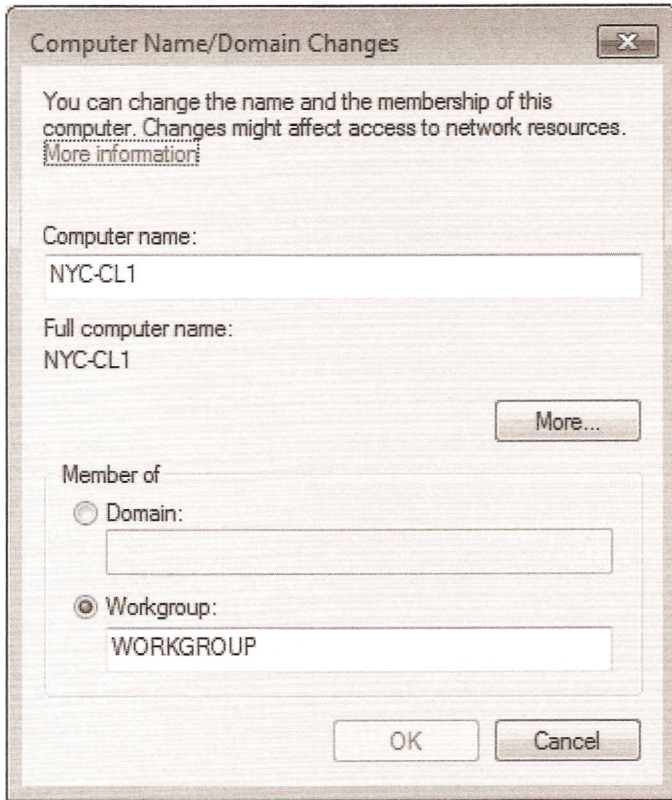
Computer Name/Domain Changes

You can change the name and the membership of this computer. Changes might affect access to network resources. More information

Computer name:

NYC-CL1

Full computer name:
NYC-CL1

More...

Member of

Domain:

Workgroup:

WORKGROUP

OK

Cancel